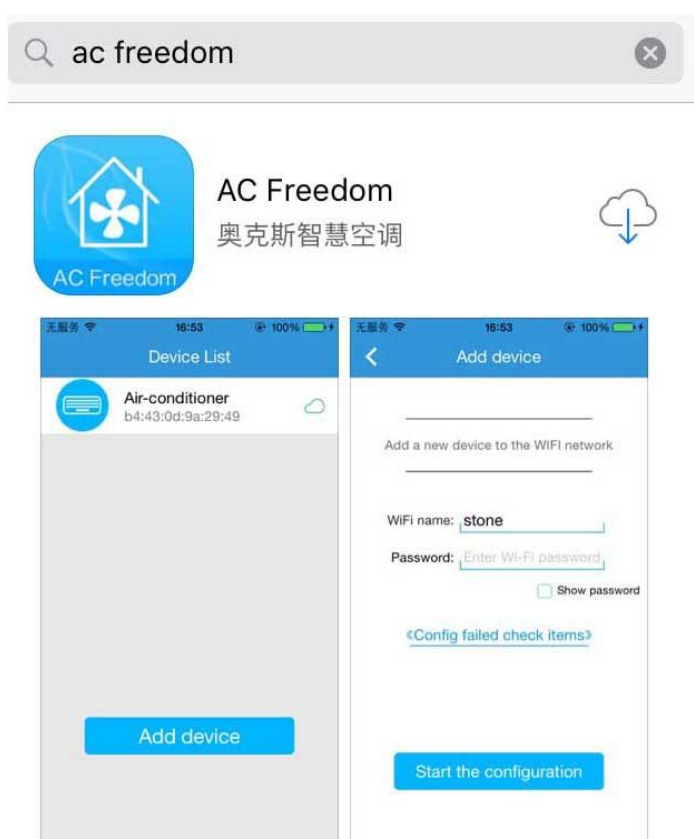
ac freedom

AC Freedom

AC Freedom
奥克斯智慧空调

无服务 16:53 100%
Device List

Air-conditioner
b4:43:0d:9a:29:49

Add device

无服务 16:53 100%
Add device

Add a new device to the WIFI network

WiFi name: stone
Password: Enter Wi-Fi password
Show password

《Config failed check items》

Start the configuration